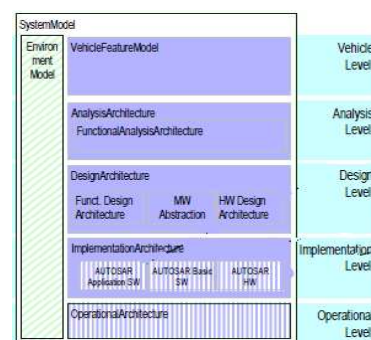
SystemModel

Environment Model

VehicleFeatureModel

AnalysisArchitecture

FunctionalAnalysisArchitecture

DesignArchitecture

Funct. Design Architecture

MW Abstraction

HW Design Architecture

ImplementationArchitecture

AUTOSAR Application SW

AUTOSAR Basic SW

AUTOSAR HW

OperationalArchitecture

Vehicle Level

Analysis Level

Design Level

Implementation Level

Operational Level